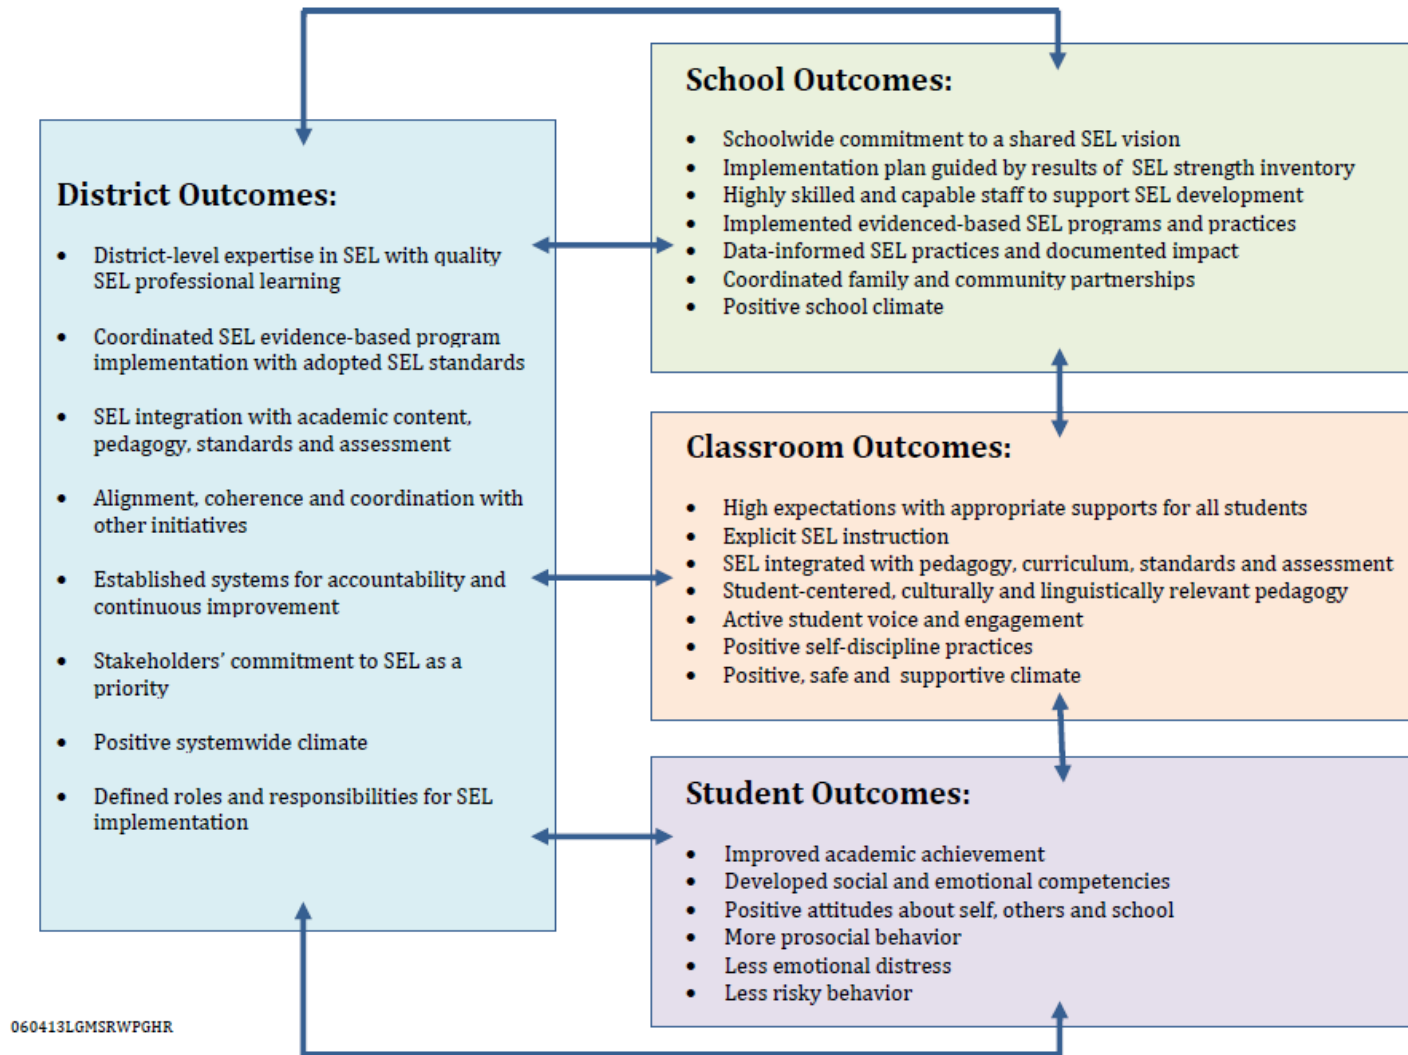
District Outcomes:

- District-level expertise in SEL with quality SEL professional learning
- Coordinated SEL evidence-based program implementation with adopted SEL standards
- SEL integration with academic content, pedagogy, standards and assessment
- Alignment, coherence and coordination with other initiatives
- Established systems for accountability and continuous improvement
- Stakeholders' commitment to SEL as a priority
- Positive systemwide climate
- Defined roles and responsibilities for SEL implementation

School Outcomes:

- Schoolwide commitment to a shared SEL vision
- Implementation plan guided by results of SEL strength inventory
- Highly skilled and capable staff to support SEL development
- Implemented evidenced-based SEL programs and practices
- Data-informed SEL practices and documented impact
- Coordinated family and community partnerships
- Positive school climate

Classroom Outcomes:

- High expectations with appropriate supports for all students
- Explicit SEL instruction
- SEL integrated with pedagogy, curriculum, standards and assessment
- Student-centered, culturally and linguistically relevant pedagogy
- Active student voice and engagement
- Positive self-discipline practices
- Positive, safe and supportive climate

Student Outcomes:

- Improved academic achievement
- Developed social and emotional competencies
- Positive attitudes about self, others and school
- More prosocial behavior
- Less emotional distress
- Less risky behavior

060413LGMSRWPGHR